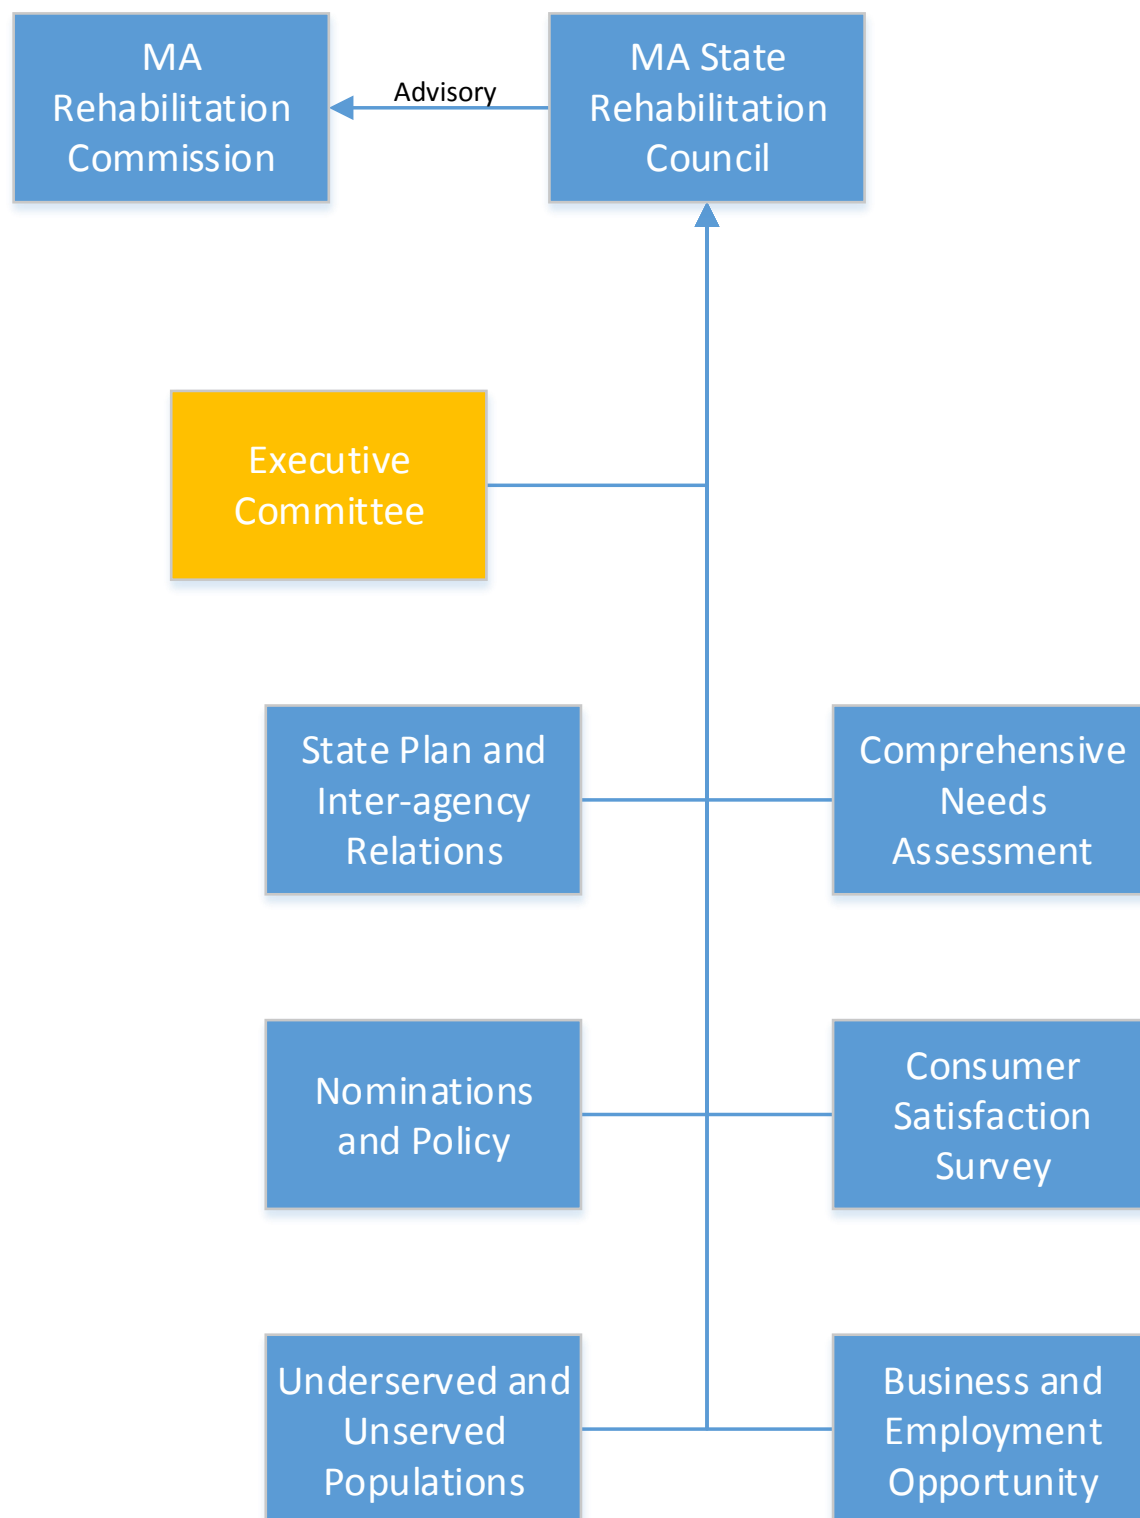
MA Rehabilitation Commission

Advisory

MA State Rehabilitation Council

Executive Committee

State Plan and Inter-agency Relations

Comprehensive Needs Assessment

Nominations and Policy

Consumer Satisfaction Survey

Underserved and Unserved Populations

Business and Employment Opportunity